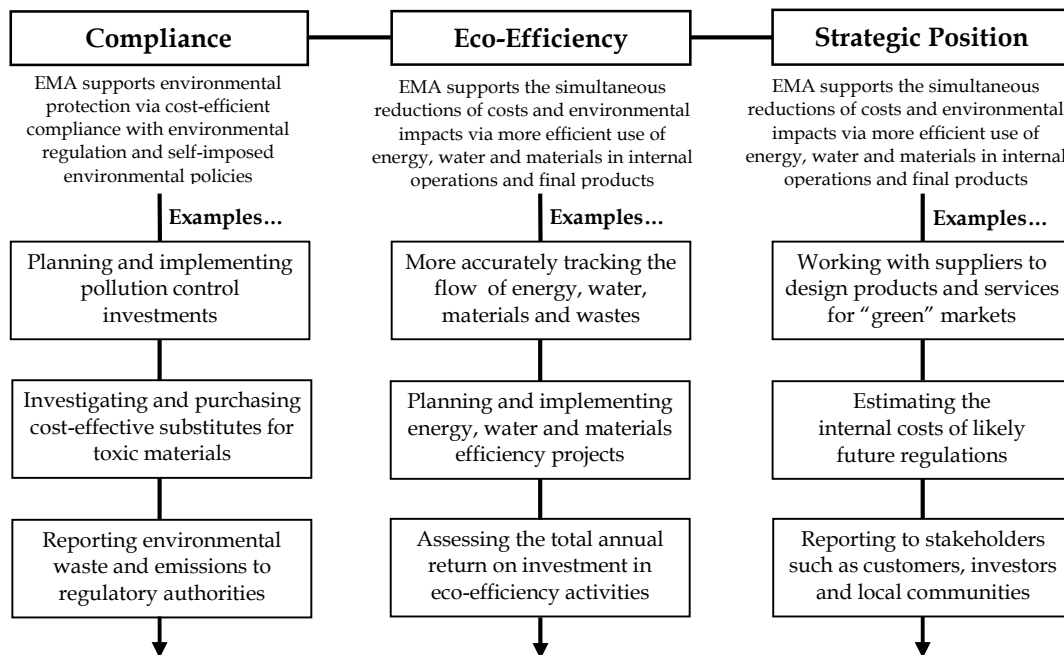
Compliance

EMA supports environmental protection via cost-efficient compliance with environmental regulation and self-imposed environmental policies

Examples…

Planning and implementing pollution control investments

Investigating and purchasing cost-effective substitutes for toxic materials

Reporting environmental waste and emissions to regulatory authorities

Eco-Efficiency

EMA supports the simultaneous reductions of costs and environmental impacts via more efficient use of energy, water and materials in internal operations and final products

Examples…

More accurately tracking the flow of energy, water, materials and wastes

Planning and implementing energy, water and materials efficiency projects

Assessing the total annual return on investment in eco-efficiency activities

Strategic Position

EMA supports the simultaneous reductions of costs and environmental impacts via more efficient use of energy, water and materials in internal operations and final products

Examples…

Working with suppliers to design products and services for "green" markets

Estimating the internal costs of likely future regulations

Reporting to stakeholders such as customers, investors and local communities